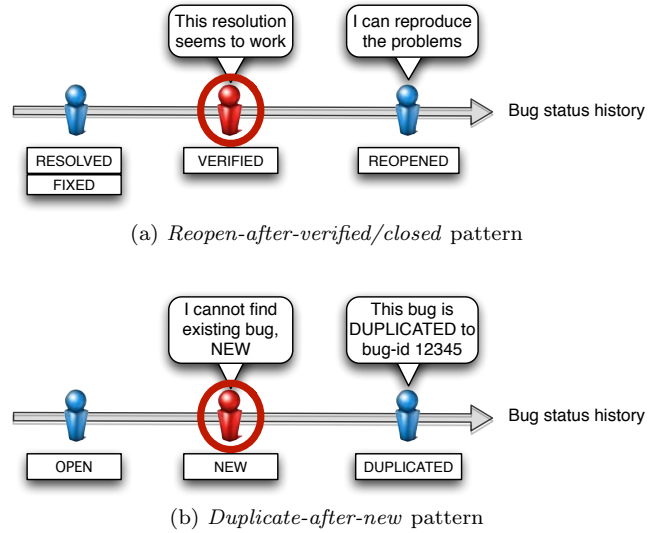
This resolution seems to work

I can reproduce the problems

Bug status history

RESOLVED

FIXED

VERIFIED

REOPENED

(a) *Reopen-after-verified/closed* pattern

I cannot find existing bug, NEW

This bug is DUPLICATED to bug-id 12345

Bug status history

OPEN

NEW

DUPLICATED

(b) *Duplicate-after-new* pattern